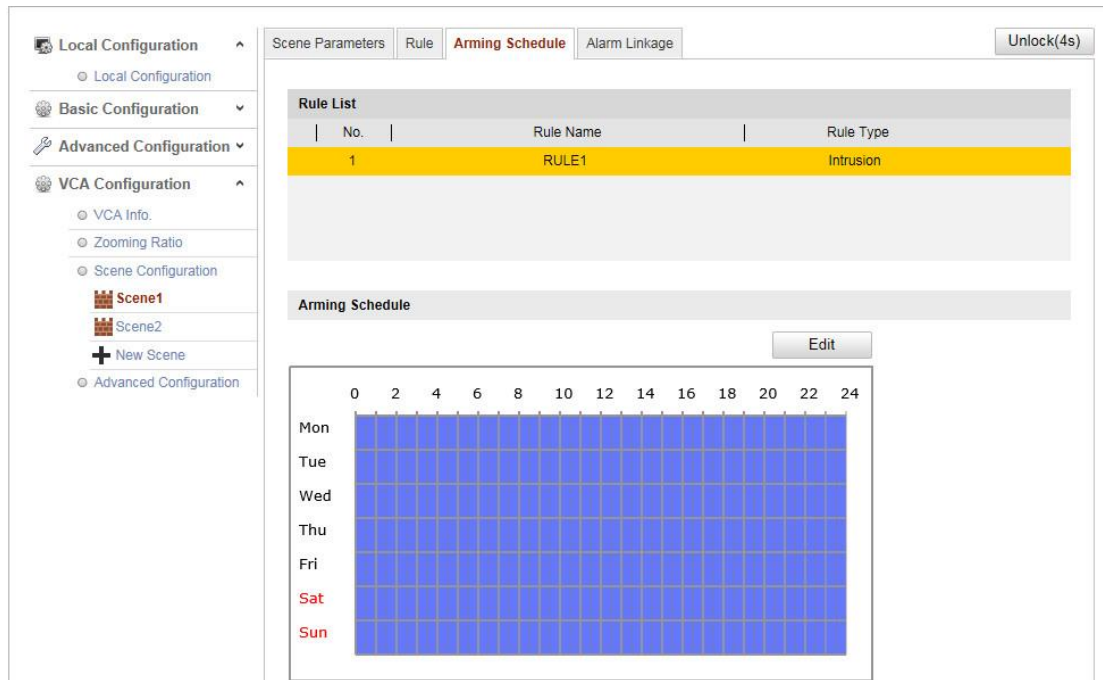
Local Configuration
Local Configuration
Basic Configuration
Advanced Configuration
VCA Configuration
VCA Info.
Zooming Ratio
Scene Configuration
Scene1
Scene2
New Scene
Advanced Configuration

Scene Parameters | Rule | Arming Schedule | Alarm Linkage

Unlock(4s)

Rule List

| No. | Rule Name | Rule Type |
|---|---|---|
| 1 | RULE1 | Intrusion |

Arming Schedule

Edit

0 2 4 6 8 10 12 14 16 18 20 22 24

Mon
Tue
Wed
Thu
Fri
Sat
Sun